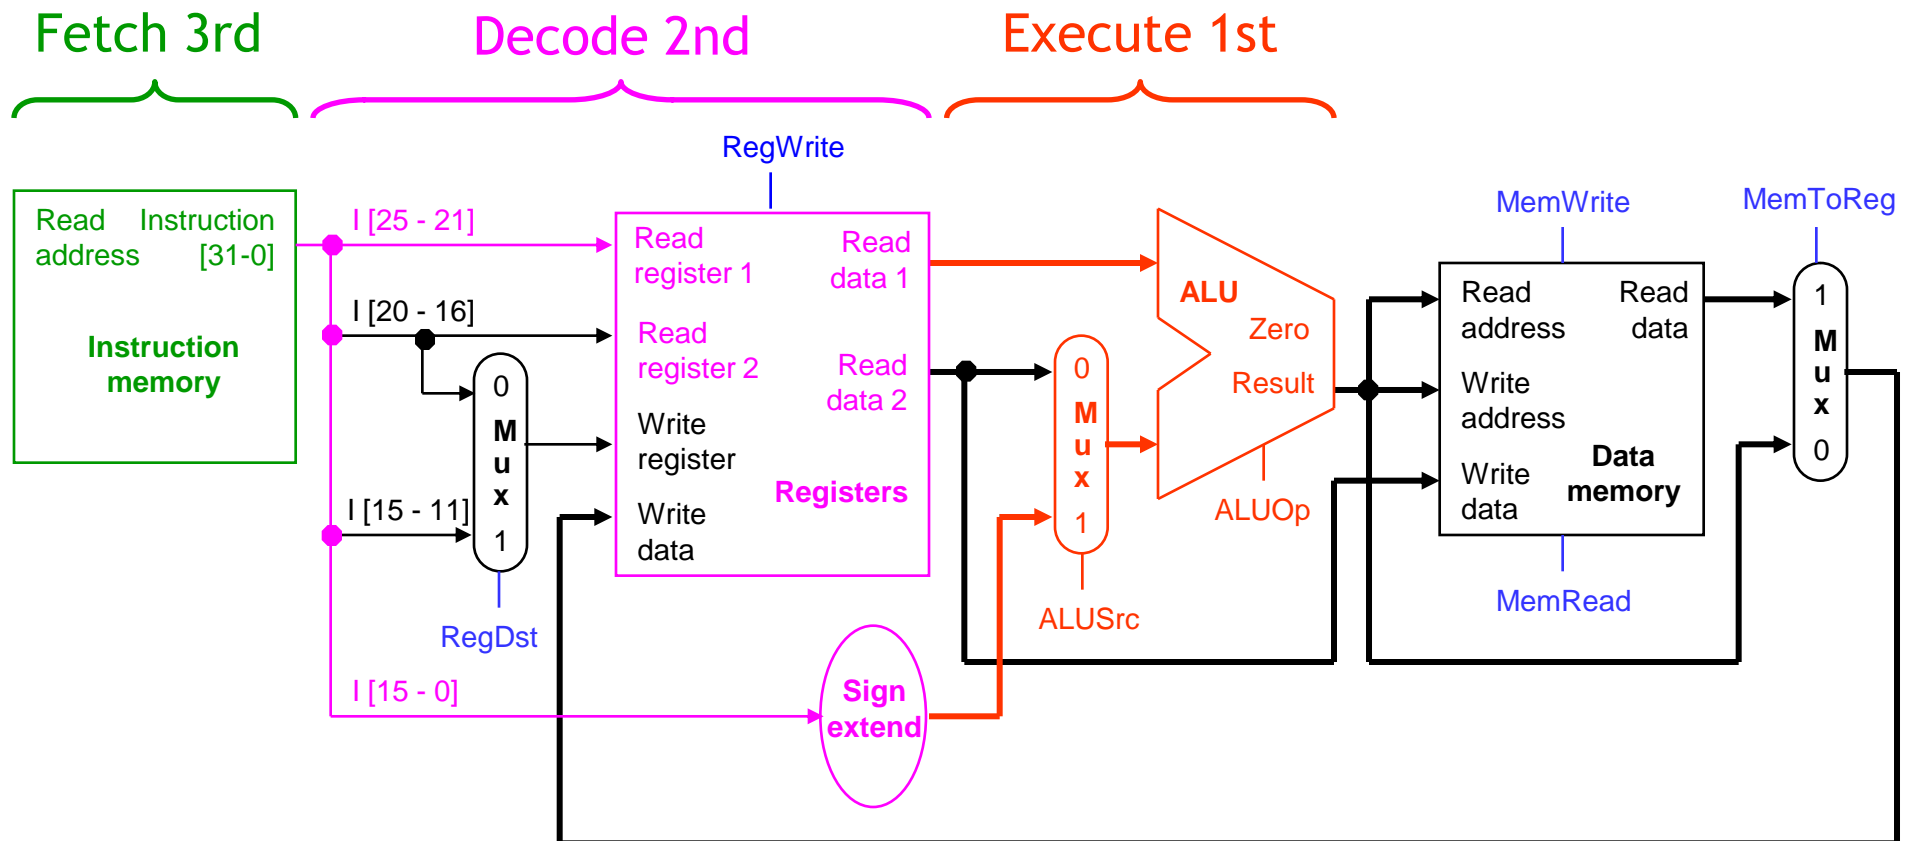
Fetch 3rd

Decode 2nd

Execute 1st

Read address

Instruction [31-0]

Instruction memory

I [25 - 21]

I [20 - 16]

I [15 - 11]

I [15 - 0]

0
M
u
x
1

RegDst

RegWrite

Read register 1

Read register 2

Write register

Write data

Read data 1

Read data 2

Registers

Sign extend

0
M
u
x
1

ALUSrc

ALU

Zero

Result

ALUOp

MemWrite

Read address

Write address

Write data

Read data

Data memory

MemRead

MemToReg

1
M
u
x
0